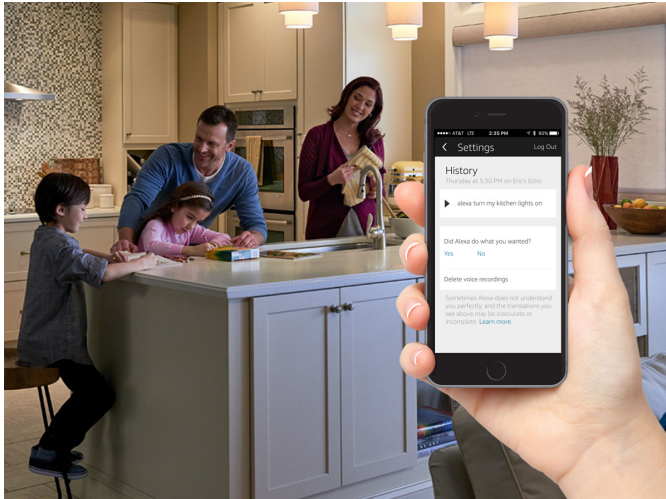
AT&T LTE 2:35 PM 90%

Settings Log Out

History
Thursday at 5:30 PM on Eric's Echo

alexa turn my kitchen lights on

Did Alexa do what you wanted?
Yes No

Delete voice recordings

Sometimes Alexa does not understand you perfectly, and the translations you see above may be inaccurate or incomplete. Learn more